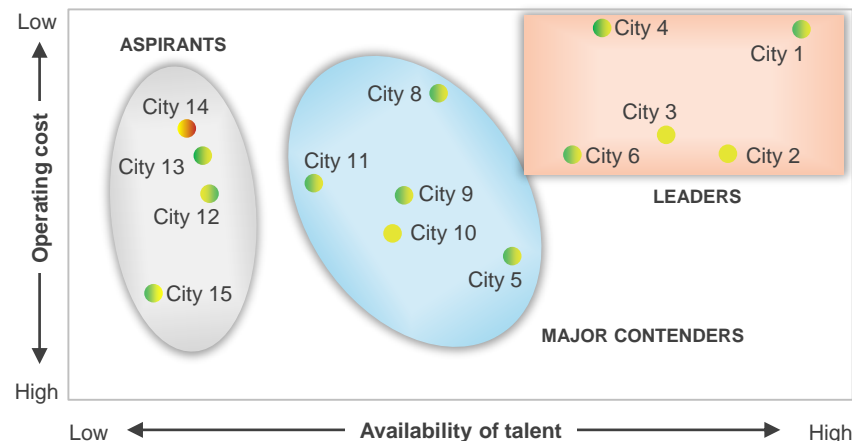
Low

Operating cost

High

ASPIRANTS

City 14

City 13

City 12

City 15

City 8

City 11

City 9

City 10

City 5

City 4

City 1

City 3

City 6

City 2

LEADERS

MAJOR CONTENDERS

Low

Availability of talent

High